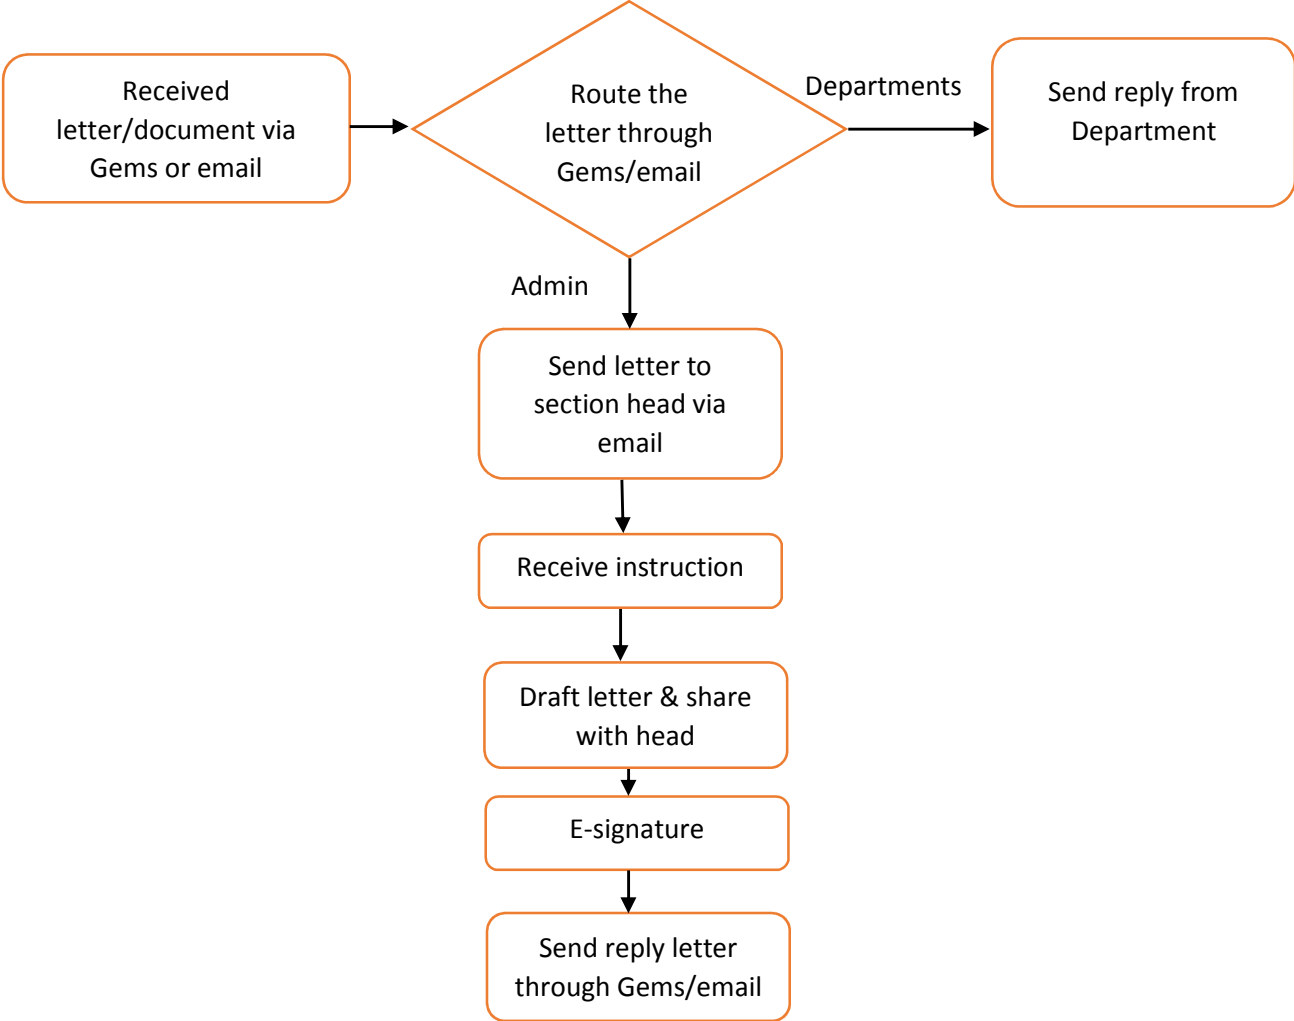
Received letter/document via Gems or email

Route the letter through Gems/email

Departments

Send reply from Department

Admin

Send letter to section head via email

Receive instruction

Draft letter & share with head

E-signature

Send reply letter through Gems/email